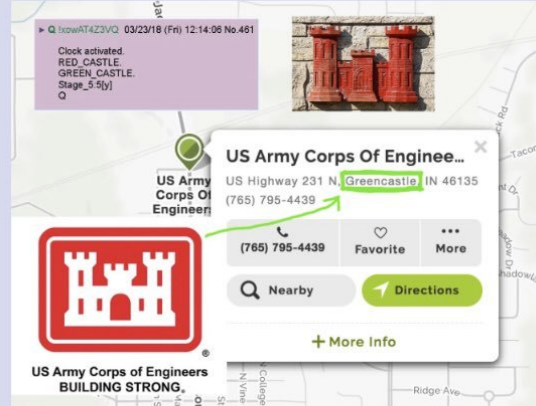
Q !xowAT4Z3VQ 03/23/18 (Fri) 12:14:06 No.461

Clock activated.
RED_CASTLE.
GREEN_CASTLE.
Stage_5:5[y]
Q

US Army Corps Of Engineers

US Army Corps Of Enginee...
US Highway 231 N, Greencastle, IN 46135
(765) 795-4439

(765) 795-4439
Favorite
More
Nearby
Directions
+ More Info

US Army Corps of Engineers
BUILDING STRONG.

Ridge Ave
Taco
Shadowl
College
N Vine